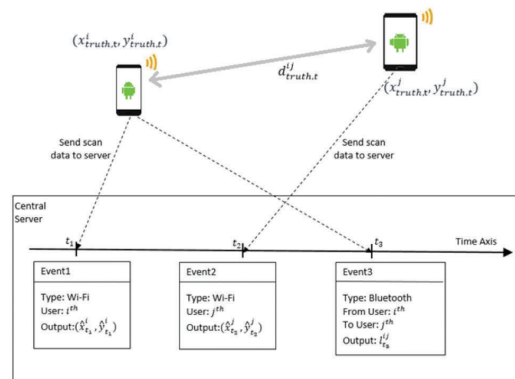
$(x^i_{truth,t}, y^i_{truth,t})$

$d^{ij}_{truth,t}$

$(x^j_{truth,t}, y^j_{truth,t})$

Send scan data to server

Send scan data to server

Central Server

$t_1$

$t_2$

$t_3$

Time Axis

Event1

Type: Wi-Fi
User: $i^{th}$
Output: $(\hat{x}^i_{t_1}, \hat{y}^i_{t_1})$

Event2

Type: Wi-Fi
User: $j^{th}$
Output: $(\hat{x}^j_{t_2}, \hat{y}^j_{t_2})$

Event3

Type: Bluetooth
From User: $i^{th}$
To User: $j^{th}$
Output: $l^{ij}_{t_3}$